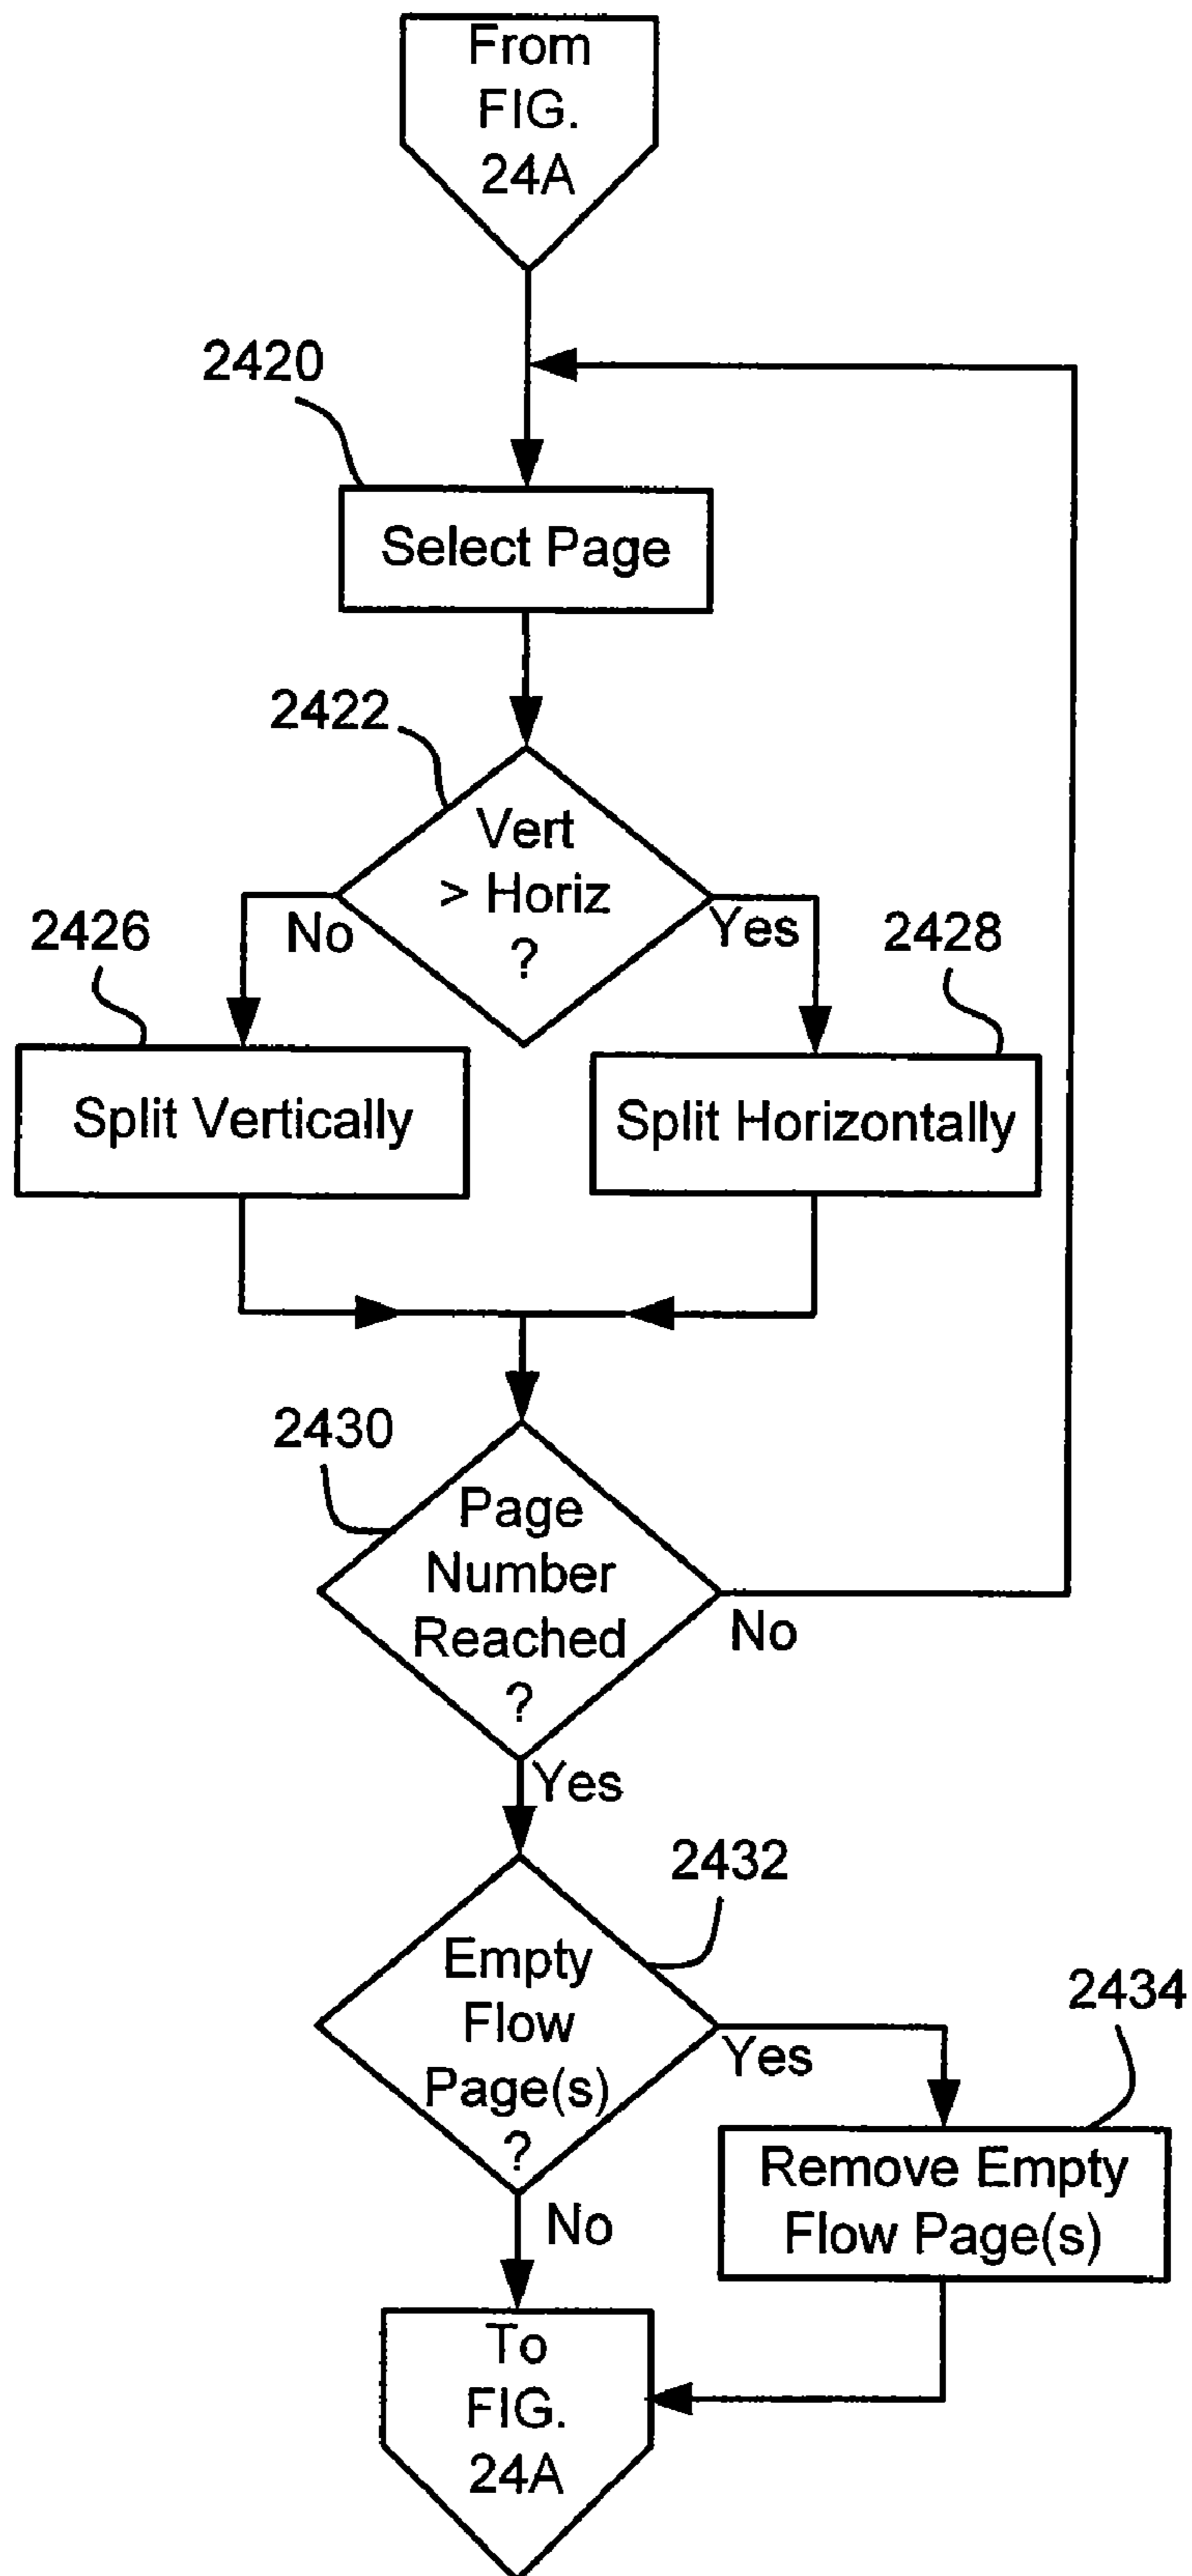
From FIG. 24A

2420

Select Page

2422

Vert > Horiz ?

No

Yes

2426

2428

Split Vertically

Split Horizontally

2430

Page Number Reached ?

No

Yes

2432

Empty Flow Page(s) ?

Yes

2434

Remove Empty Flow Page(s)

No

To FIG. 24A